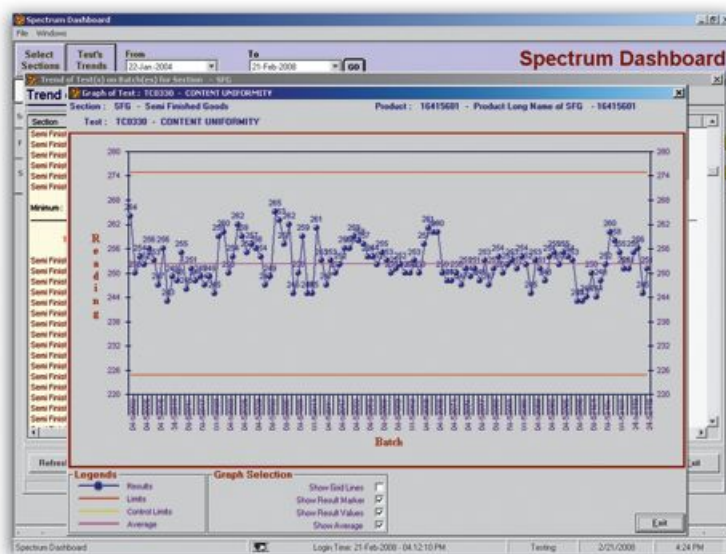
Spectrum Dashboard
File Windows
Select Sections
Test's Trends
From 22-Jan-2004
To 21-Feb-2008
GO
Spectrum Dashboard
Trend of Test(s) on Batch(es) for Section - SFG
Trend
Graph of Test : TC0330 - CONTENT UNIFORMITY
Section : SFG - Semi Finished Goods
Product : 16415601 - Product Long Name of SFG - 16415601
Test : TC0330 - CONTENT UNIFORMITY
Section
Semi Finist
Semi Finist
Semi Finist
Semi Finist
Semi Finist
Semi Finist
Semi Finist
Minimum :
Semi Finist
Semi Finist
Semi Finist
Semi Finist
Semi Finist
Semi Finist
Semi Finist
Semi Finist
Semi Finist
Semi Finist
Semi Finist
Semi Finist
Semi Finist
Semi Finist
Semi Finist
Semi Finist
Semi Finist
Semi Finist
Semi Finist
280
274
268
262
256
250
244
238
232
226
220
Reading
Batch
Refresh
Exit
Legends
Results
Limits
Control Limits
Average
Graph Selection
Show Grid Lines
Show Result Marker
Show Result Values
Show Average
Exit
Spectrum Dashboard
Login Time: 21-Feb-2008 - 04:12:10 PM
Testing
2/21/2008
4:24 PM